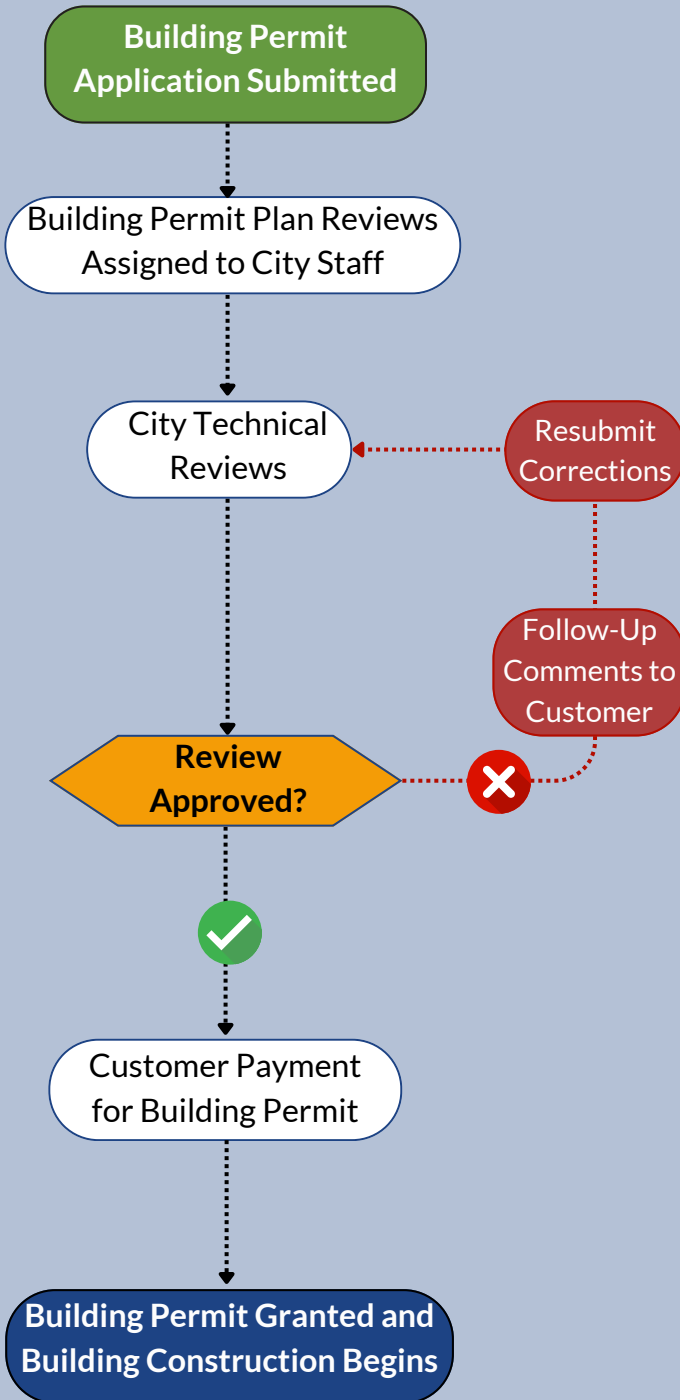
Building Permit Application Submitted

Building Permit Plan Reviews Assigned to City Staff

City Technical Reviews

Resubmit Corrections

Follow-Up Comments to Customer

Review Approved?

Customer Payment for Building Permit

Building Permit Granted and Building Construction Begins